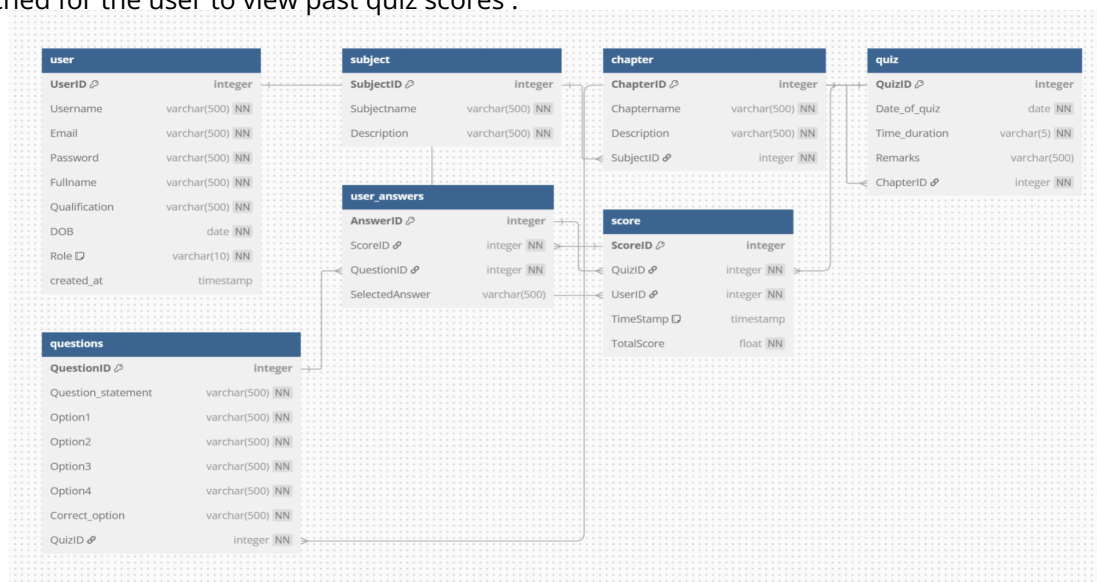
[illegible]ched for the user to view past quiz scores .

user
UserID integer
Username varchar(500) NN
Email varchar(500) NN
Password varchar(500) NN
Fullname varchar(500) NN
Qualification varchar(500) NN
DOB date NN
Role varchar(10) NN
created_at timestamp

subject
SubjectID integer
Subjectname varchar(500) NN
Description varchar(500) NN

chapter
ChapterID integer
Chaptername varchar(500) NN
Description varchar(500) NN
SubjectID integer NN

quiz
QuizID integer
Date_of_quiz date NN
Time_duration varchar(5) NN
Remarks varchar(500)
ChapterID integer NN

user_answers
AnswerID integer
ScoreID integer NN
QuestionID integer NN
SelectedAnswer varchar(500)

score
ScoreID integer
QuizID integer NN
UserID integer NN
TimeStamp timestamp
TotalScore float NN

questions
QuestionID integer
Question_statement varchar(500) NN
Option1 varchar(500) NN
Option2 varchar(500) NN
Option3 varchar(500) NN
Option4 varchar(500) NN
Correct_option varchar(500) NN
QuizID integer NN